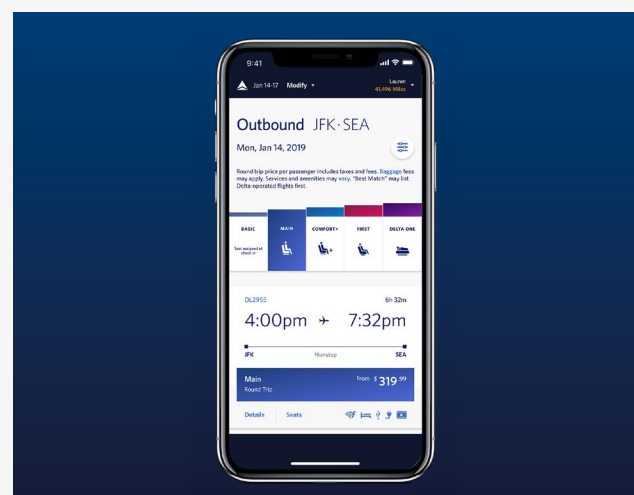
9:41

Jan 14-17 Modify

Lauren
41,496 Miles

Outbound JFK · SEA

Mon, Jan 14, 2019

Round trip price per passenger includes taxes and fees. Baggage fees may apply. Services and amenities may vary. "Best Match" may list Delta-operated flights first.

BASIC
Seat assigned at check-in

MAIN

COMFORT+

FIRST

DELTA ONE

DL2955

6h 32m

4:00pm ✈ 7:32pm

JFK

Nonstop

SEA

Main
Round Trip

From $ 319.99

Details

Seats